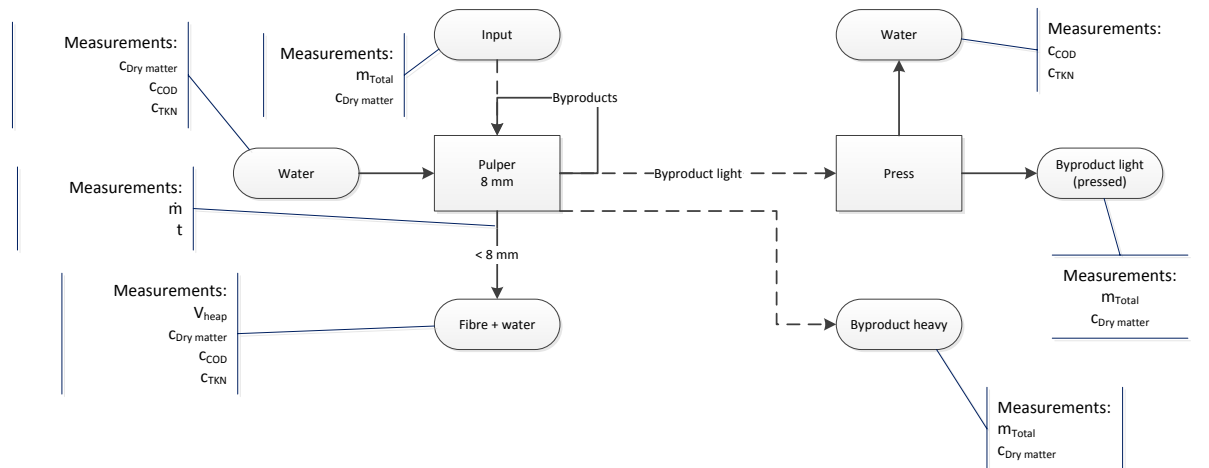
Measurements:
$c_{Dry\ matter}$
$c_{COD}$
$c_{TKN}$

Measurements:
$m_{Total}$
$c_{Dry\ matter}$

Input

Byproducts

Water

Measurements:
$c_{COD}$
$c_{TKN}$

Water

Pulper
8 mm

Byproduct light

Press

Byproduct light (pressed)

Measurements:
$\dot{m}$
t

< 8 mm

Measurements:
$m_{Total}$
$c_{Dry\ matter}$

Measurements:
$V_{heap}$
$c_{Dry\ matter}$
$c_{COD}$
$c_{TKN}$

Fibre + water

Byproduct heavy

Measurements:
$m_{Total}$
$c_{Dry\ matter}$